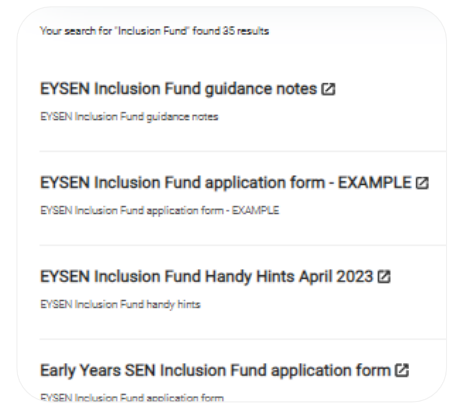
Your search for "Inclusion Fund" found 35 results

EYSEN Inclusion Fund guidance notes

EYSEN Inclusion Fund guidance notes

EYSEN Inclusion Fund application form - EXAMPLE

EYSEN Inclusion Fund application form - EXAMPLE

EYSEN Inclusion Fund Handy Hints April 2023

EYSEN Inclusion Fund handy hints

Early Years SEN Inclusion Fund application form

EYSEN Inclusion Fund application form